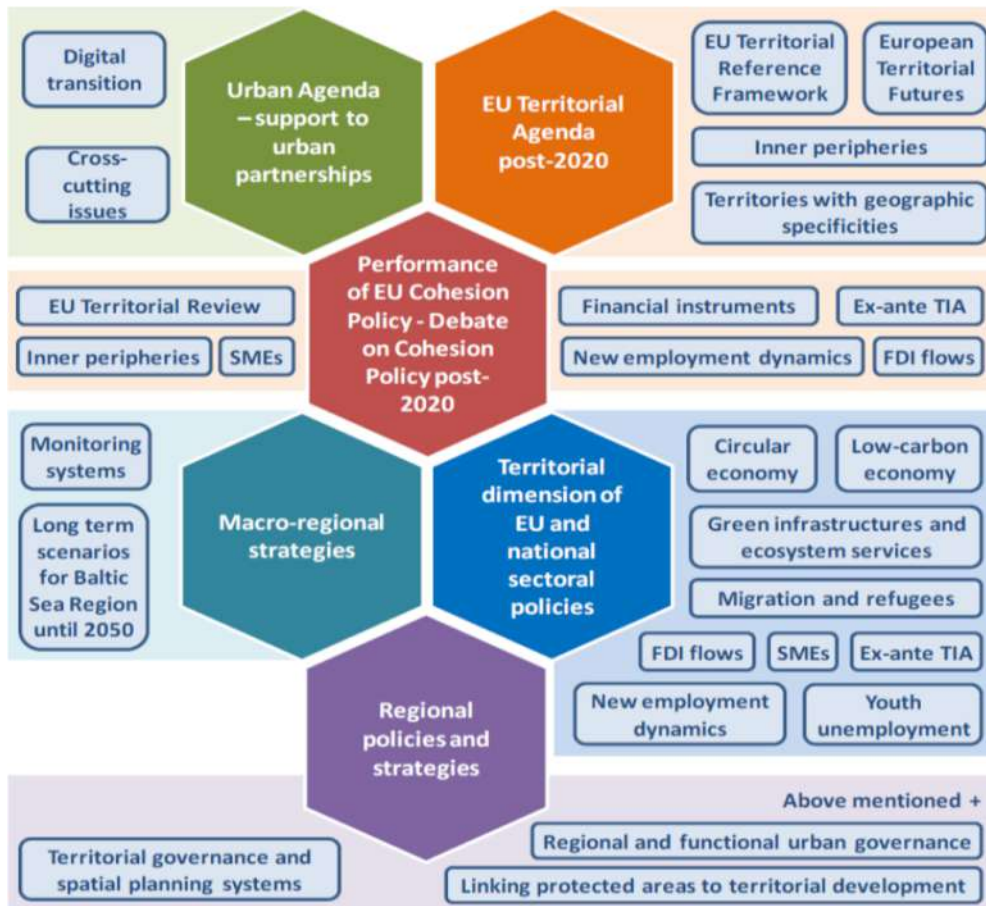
Digital transition

Cross-cutting issues

Urban Agenda – support to urban partnerships

EU Territorial Agenda post-2020

EU Territorial Reference Framework

European Territorial Futures

Inner peripheries

Territories with geographic specificities

Performance of EU Cohesion Policy - Debate on Cohesion Policy post-2020

EU Territorial Review

Inner peripheries

SMEs

Financial instruments

Ex-ante TIA

New employment dynamics

FDI flows

Monitoring systems

Long term scenarios for Baltic Sea Region until 2050

Macro-regional strategies

Territorial dimension of EU and national sectoral policies

Circular economy

Low-carbon economy

Green infrastructures and ecosystem services

Migration and refugees

FDI flows

SMEs

Ex-ante TIA

New employment dynamics

Youth unemployment

Regional policies and strategies

Above mentioned +

Regional and functional urban governance

Territorial governance and spatial planning systems

Linking protected areas to territorial development